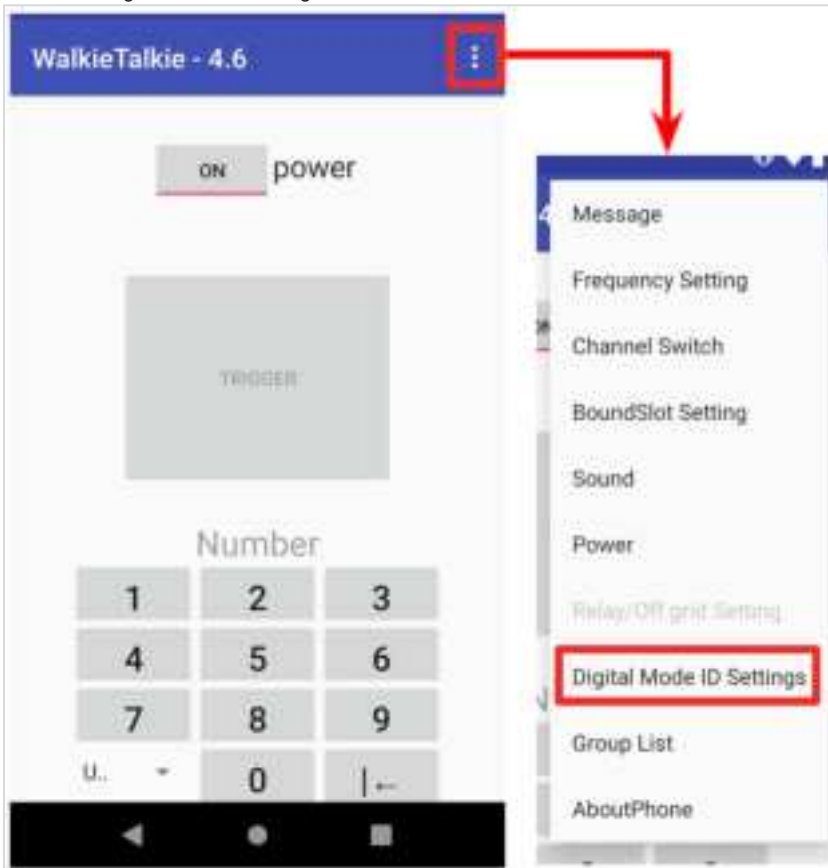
WalkieTalkie - 4.6

ON power

TRIGGER

Number

1 2 3
4 5 6
7 8 9
U.. 0 |←

Message
Frequency Setting
Channel Switch
BoundSlot Setting
Sound
Power
Relay/Off grid Setting
Digital Mode ID Settings
Group List
AboutPhone